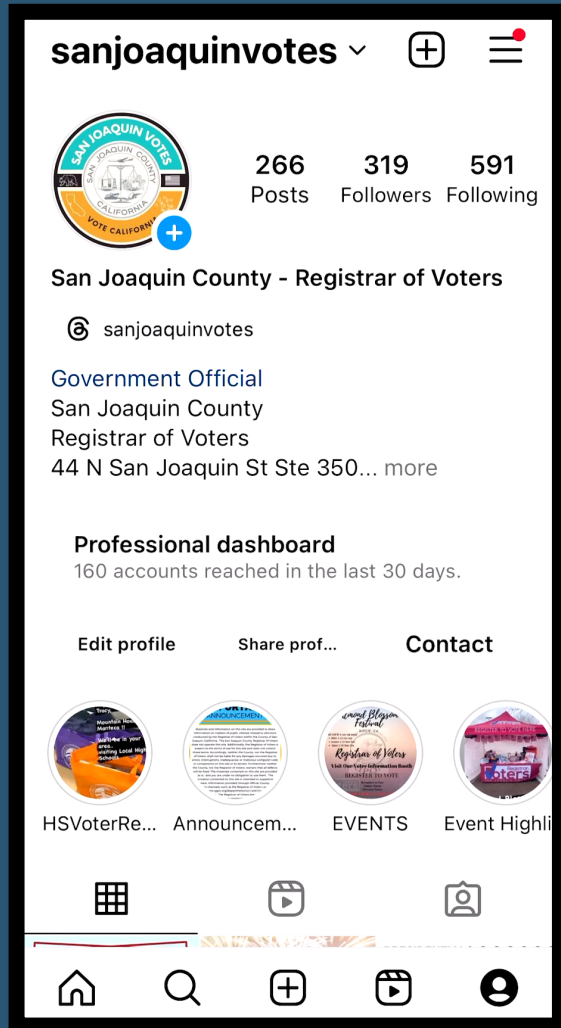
sanjoaquinvotes

SAN JOAQUIN VOTES
SAN JOAQUIN COUNTY
CALIFORNIA
VOTE CALIFORNIA

266
Posts

319
Followers

591
Following

San Joaquin County - Registrar of Voters

sanjoaquinvotes

Government Official
San Joaquin County
Registrar of Voters
44 N San Joaquin St Ste 350... more

Professional dashboard
160 accounts reached in the last 30 days.

Edit profile
Share prof...
Contact

HSVoterRe...
Announcem...
EVENTS
Event Highli